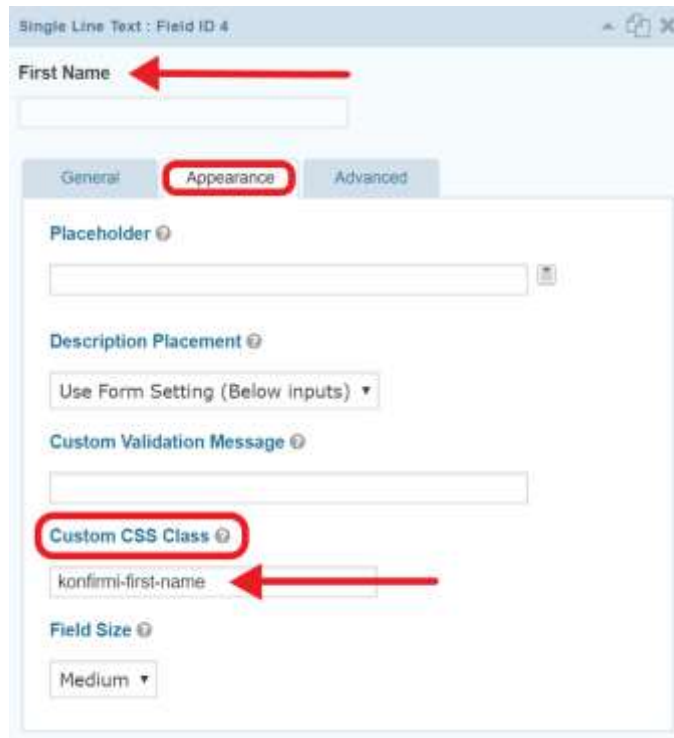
Single Line Text : Field ID 4

First Name

General

Appearance

Advanced

Placeholder

Description Placement

Use Form Setting (Below inputs) ▾

Custom Validation Message

Custom CSS Class

konfirmi-first-name

Field Size

Medium ▾